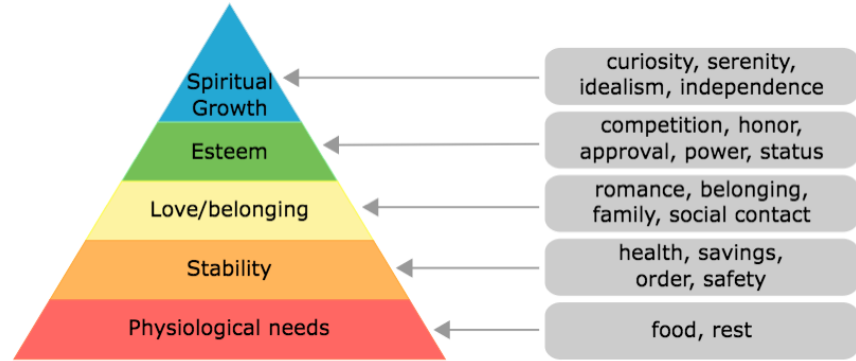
Spiritual Growth

curiosity, serenity, idealism, independence

Esteem

competition, honor, approval, power, status

Love/belonging

romance, belonging, family, social contact

Stability

health, savings, order, safety

Physiological needs

food, rest